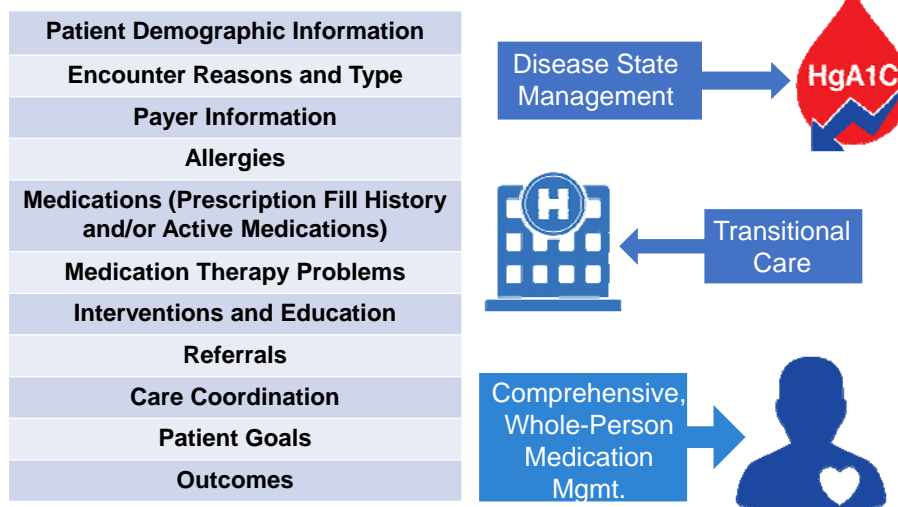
| Patient Demographic Information |
|---|
| Encounter Reasons and Type |
| Payer Information |
| Allergies |
| Medications (Prescription Fill History and/or Active Medications) |
| Medication Therapy Problems |
| Interventions and Education |
| Referrals |
| Care Coordination |
| Patient Goals |
| Outcomes |

Disease State Management

HgA1C

H

Transitional Care

Comprehensive, Whole-Person Medication Mgmt.